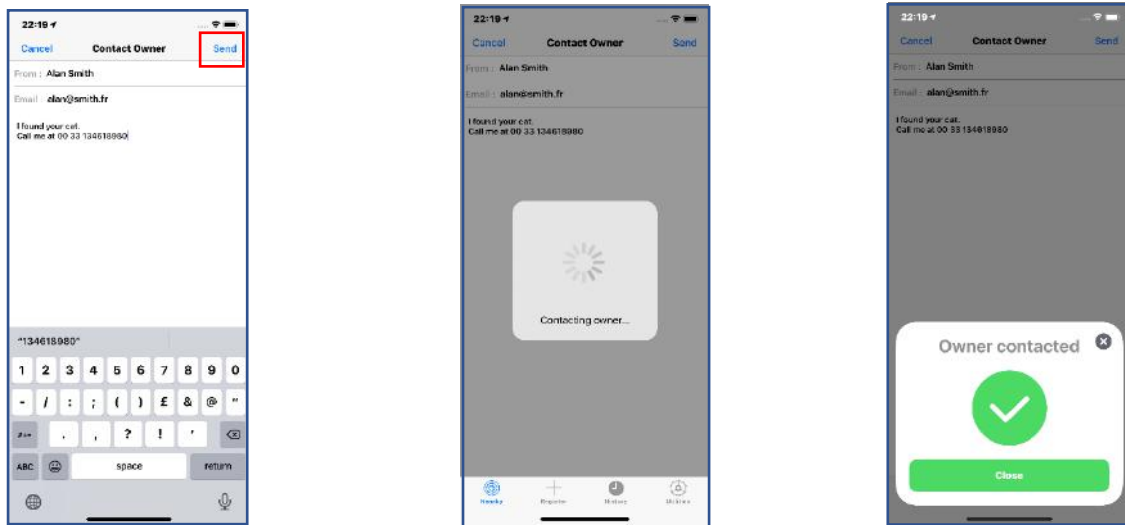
22:19

Cancel Contact Owner Send

From : Alan Smith

Email : alan@smith.fr

I found your cat.
Call me at 00 33 134618980

"134618980"

1 2 3 4 5 6 7 8 9 0

- / : ; ( ) £ & @ "

#+= . , ? ! ' 

ABC space return

22:19

Cancel Contact Owner Send

From : Alan Smith

Email : alan@smith.fr

I found your cat.
Call me at 00 33 134618980

Contacting owner...

Nearby Report History Settings

22:19

Cancel Contact Owner Send

From : Alan Smith

Email : alan@smith.fr

I found your cat.
Call me at 00 33 134618980

Owner contacted

Close